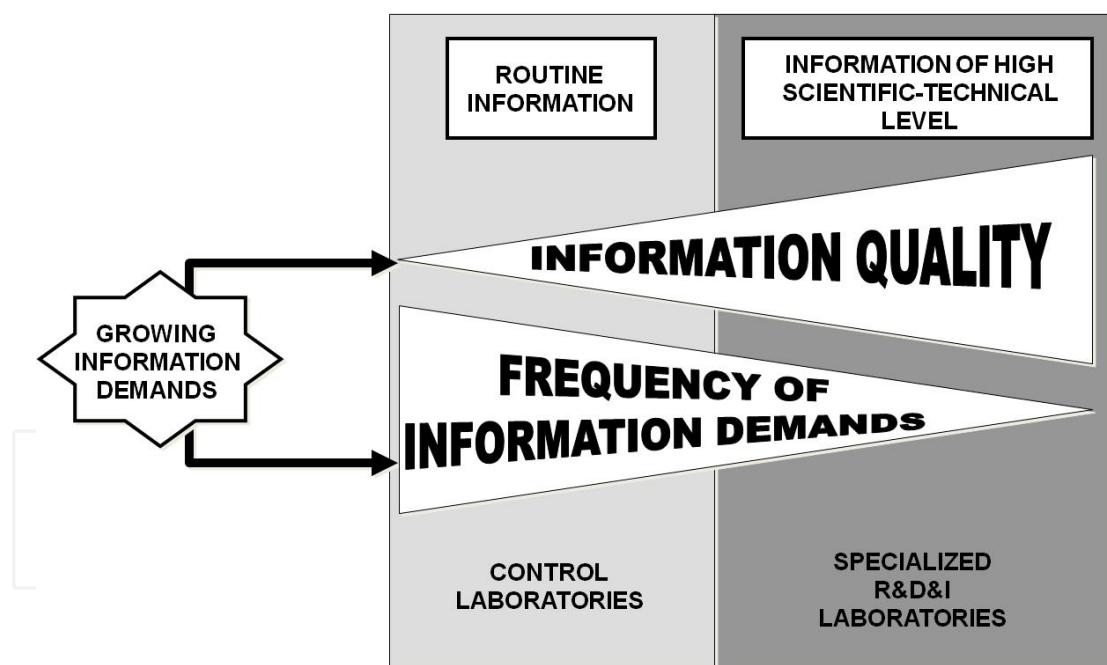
ROUTINE INFORMATION

INFORMATION OF HIGH SCIENTIFIC-TECHNICAL LEVEL

GROWING INFORMATION DEMANDS

INFORMATION QUALITY

FREQUENCY OF INFORMATION DEMANDS

CONTROL LABORATORIES

SPECIALIZED R&D&I LABORATORIES